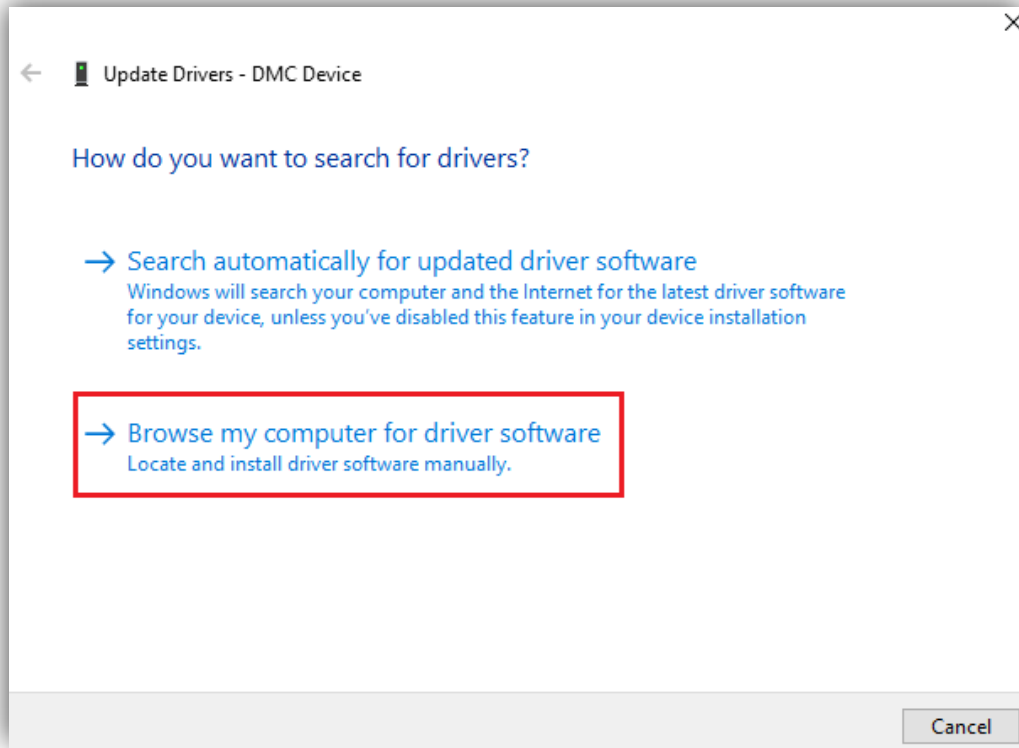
Update Drivers - DMC Device

How do you want to search for drivers?

→ Search automatically for updated driver software
Windows will search your computer and the Internet for the latest driver software for your device, unless you've disabled this feature in your device installation settings.

→ Browse my computer for driver software
Locate and install driver software manually.

Cancel